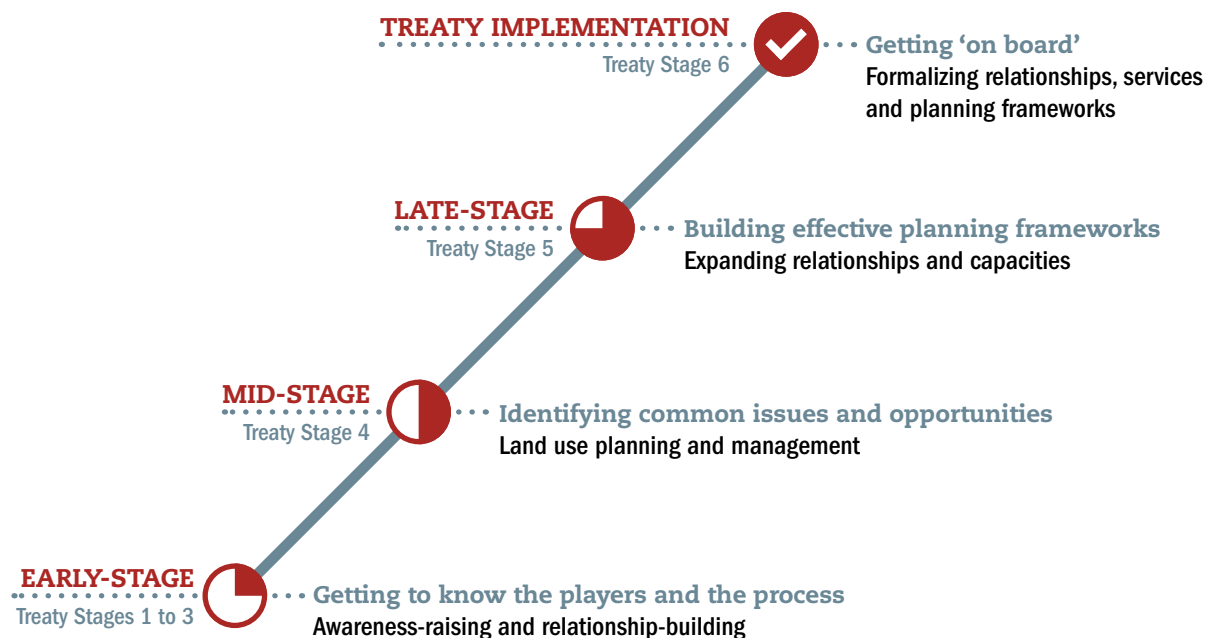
TREATY IMPLEMENTATION
Treaty Stage 6

Getting ‘on board’
Formalizing relationships, services and planning frameworks

LATE-STAGE
Treaty Stage 5

Building effective planning frameworks
Expanding relationships and capacities

MID-STAGE
Treaty Stage 4

Identifying common issues and opportunities
Land use planning and management

EARLY-STAGE
Treaty Stages 1 to 3

Getting to know the players and the process
Awareness-raising and relationship-building